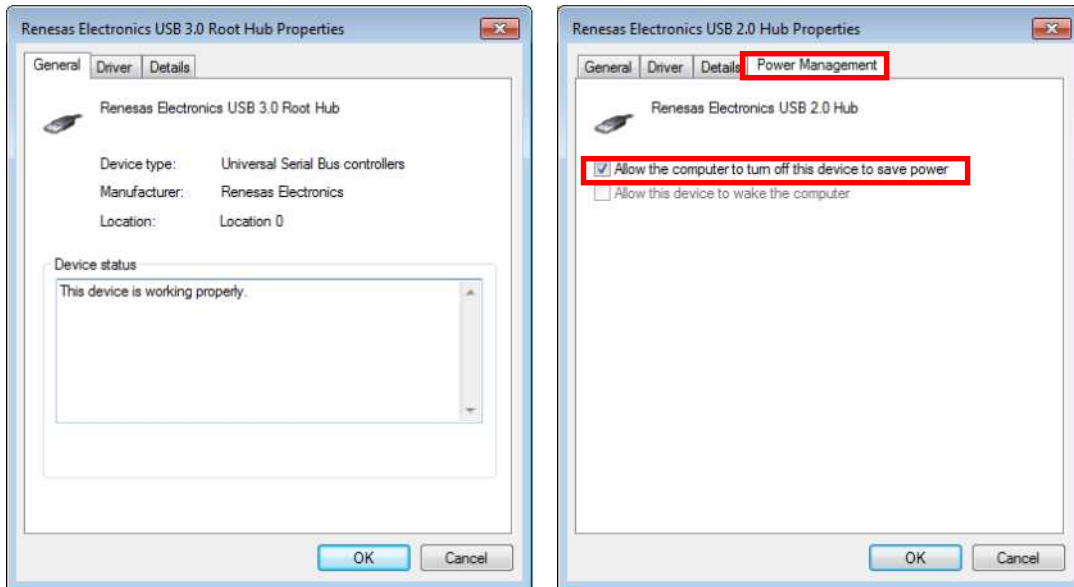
Renesas Electronics USB 3.0 Root Hub Properties

General | Driver | Details

Renesas Electronics USB 3.0 Root Hub

Device type: Universal Serial Bus controllers
Manufacturer: Renesas Electronics
Location: Location 0

Device status

This device is working properly.

OK | Cancel

Renesas Electronics USB 2.0 Hub Properties

General | Driver | Details | Power Management

Renesas Electronics USB 2.0 Hub

Allow the computer to turn off this device to save power
Allow this device to wake the computer

OK | Cancel